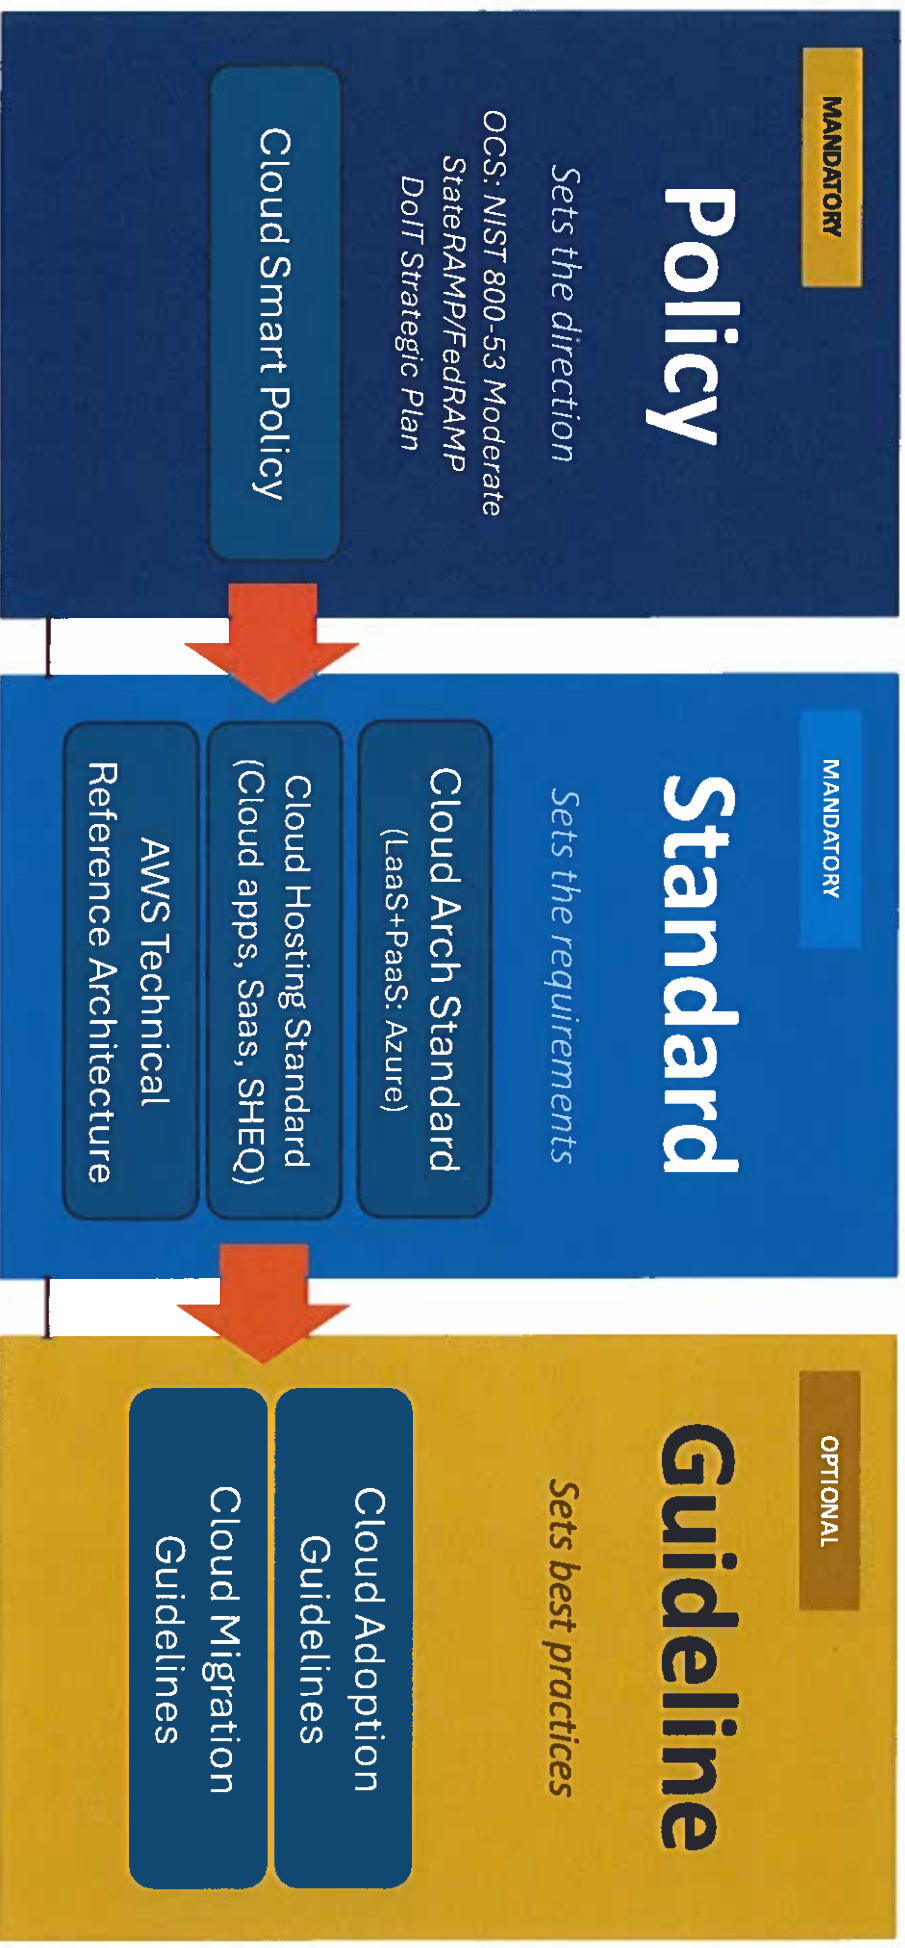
MANDATORY

Policy

Sets the direction

OCS: NIST 800-53 Moderate
StateRAMP/FedRAMP
DoIT Strategic Plan

Cloud Smart Policy

MANDATORY

Standard

Sets the requirements

Cloud Arch Standard
(LaaS+PaaS: Azure)

Cloud Hosting Standard
(Cloud apps, Saas, SHEQ)

AWS Technical
Reference Architecture

OPTIONAL

Guideline

Sets best practices

Cloud Adoption
Guidelines

Cloud Migration
Guidelines